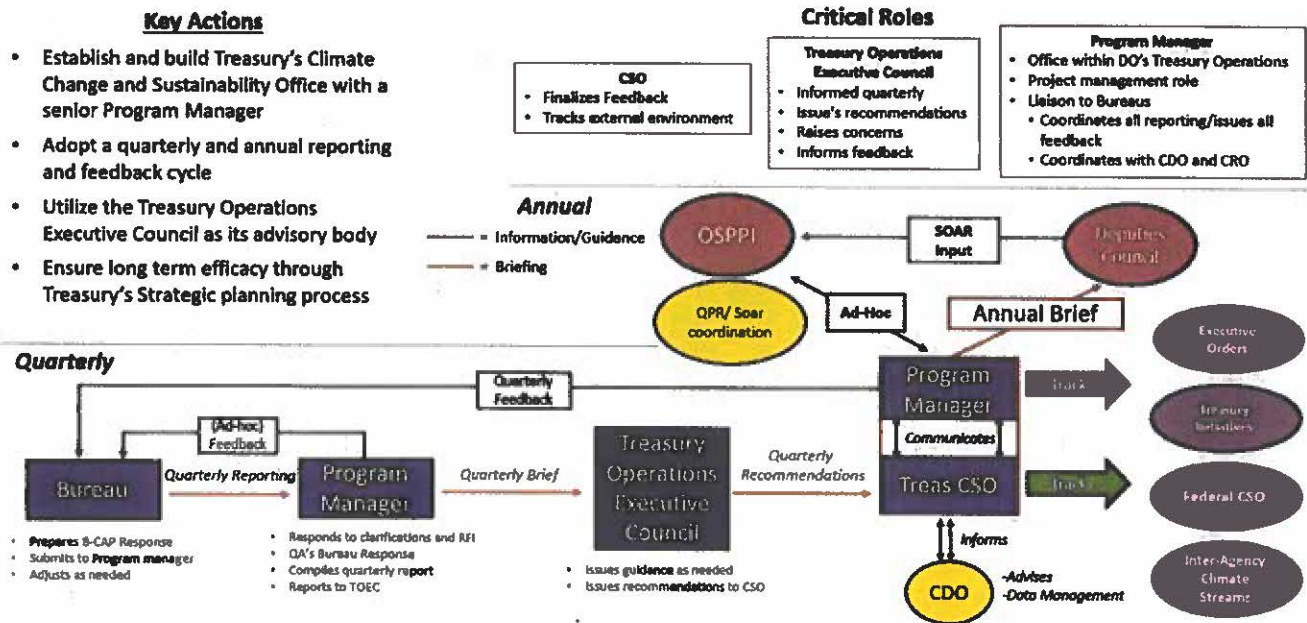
Key Actions

- Establish and build Treasury's Climate Change and Sustainability Office with a senior Program Manager
- Adopt a quarterly and annual reporting and feedback cycle
- Utilize the Treasury Operations Executive Council as its advisory body
- Ensure long term efficacy through Treasury's Strategic planning process

Critical Roles

CSO
- Finalizes Feedback
- Tracks external environment

Treasury Operations Executive Council
- Informed quarterly
- Issue's recommendations
- Raises concerns
- Informs feedback

Program Manager
- Office within DO's Treasury Operations
- Project management role
- Liaison to Bureaus
  - Coordinates all reporting/issues all feedback
  - Coordinates with CDO and CRO

Annual

= Information/Guidance
= Briefing

OSPPI

SOAR Input

Deputies Council

QPR/ Soar coordination

Ad-Hoc

Annual Brief

Quarterly

Quarterly Feedback

Program Manager

Track

Executive Orders

Treasury Initiatives

Communicates

(Ad-hoc) Feedback

Bureau

Quarterly Reporting

Program Manager

Quarterly Brief

Treasury Operations Executive Council

Quarterly Recommendations

Treas CSO

Track

Federal CSO

Informs

Inter-Agency Climate Streams

CDO

-Advises
-Data Management

- Prepares B-CAP Response
- Submits to Program manager
- Adjusts as needed

- Responds to clarifications and RFI
- QA's Bureau Response
- Compiles quarterly report
- Reports to TOEC

- Issues guidance as needed
- Issues recommendations to CSO